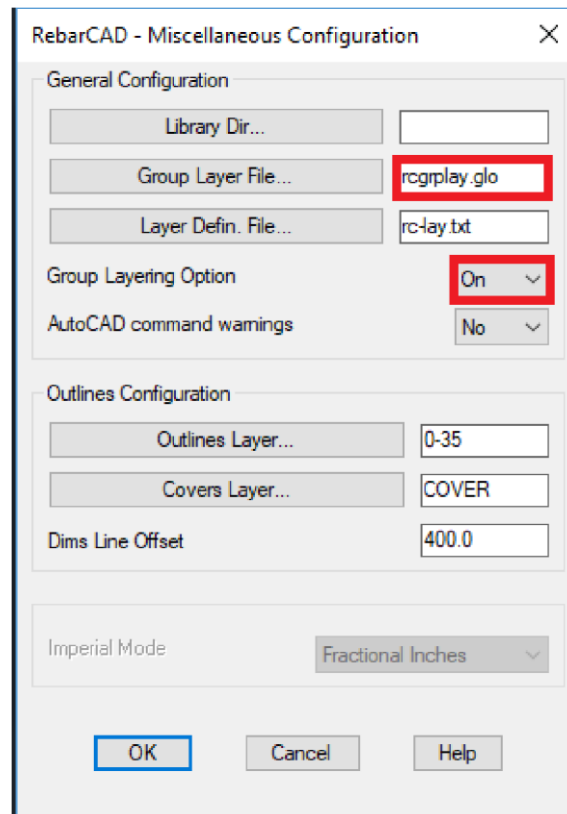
RebarCAD - Miscellaneous Configuration ✕

General Configuration

Library Dir...

Group Layer File... rcgrplay.glo

Layer Defin. File... rc-lay.txt

Group Layering Option On

AutoCAD command warnings No

Outlines Configuration

Outlines Layer... 0-35

Covers Layer... COVER

Dims Line Offset 400.0

Imperial Mode Fractional Inches

OK Cancel Help